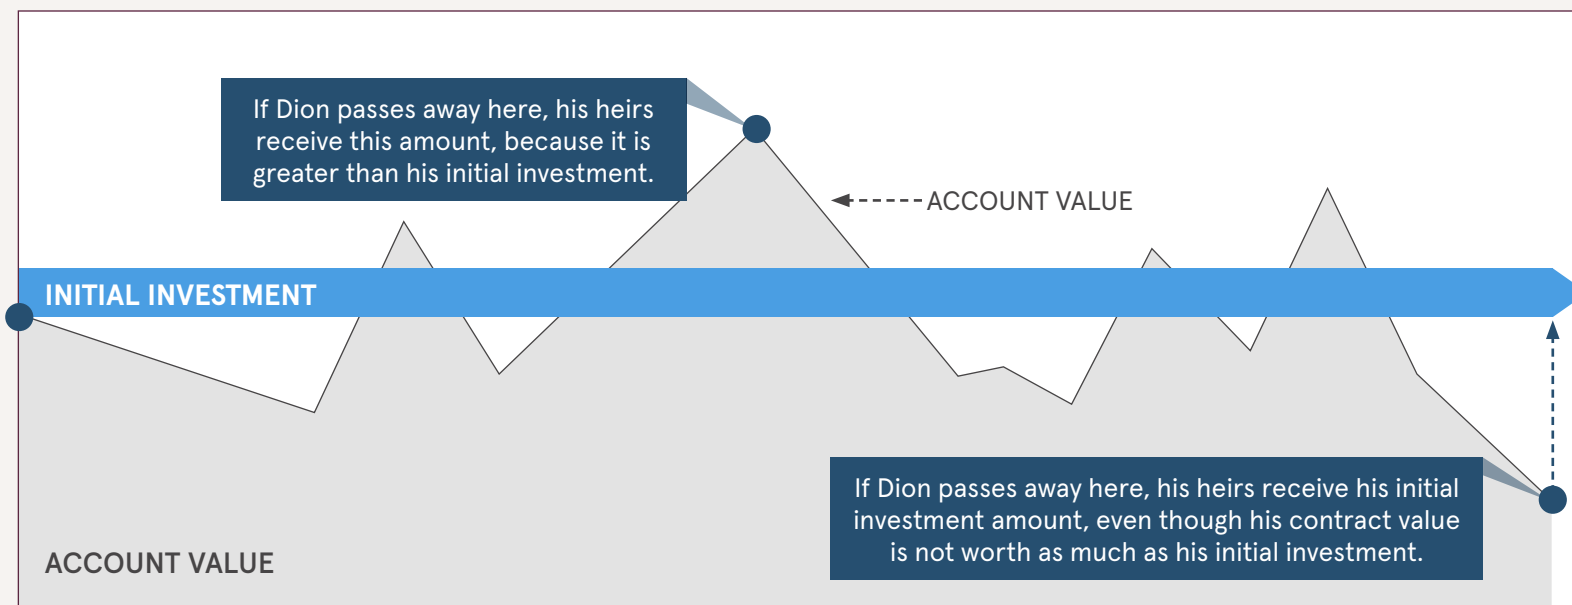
If Dion passes away here, his heirs receive this amount, because it is greater than his initial investment.

ACCOUNT VALUE

INITIAL INVESTMENT

If Dion passes away here, his heirs receive his initial investment amount, even though his contract value is not worth as much as his initial investment.

ACCOUNT VALUE